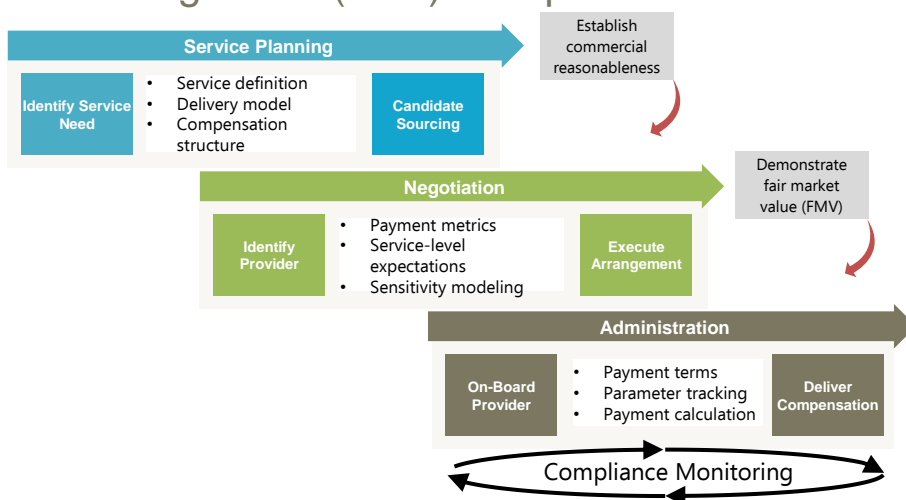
Service Planning

Identify Service Need

- Service definition
- Delivery model
- Compensation structure

Candidate Sourcing

Establish commercial reasonableness

Negotiation

Identify Provider

- Payment metrics
- Service-level expectations
- Sensitivity modeling

Execute Arrangement

Demonstrate fair market value (FMV)

Administration

On-Board Provider

- Payment terms
- Parameter tracking
- Payment calculation

Deliver Compensation

Compliance Monitoring